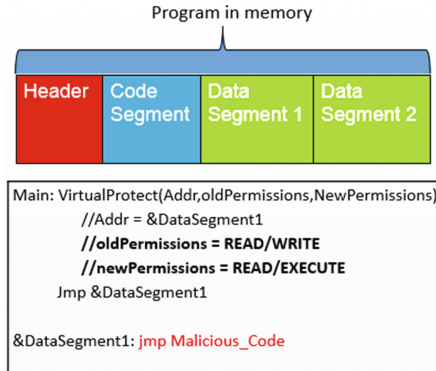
Program in memory

Header
Code Segment
Data Segment 1
Data Segment 2

Main: VirtualProtect(Addr,oldPermissions,NewPermissions)
//Addr = &DataSegment1
//oldPermissions = READ/WRITE
//newPermissions = READ/EXECUTE
Jmp &DataSegment1

&DataSegment1: jmp Malicious_Code